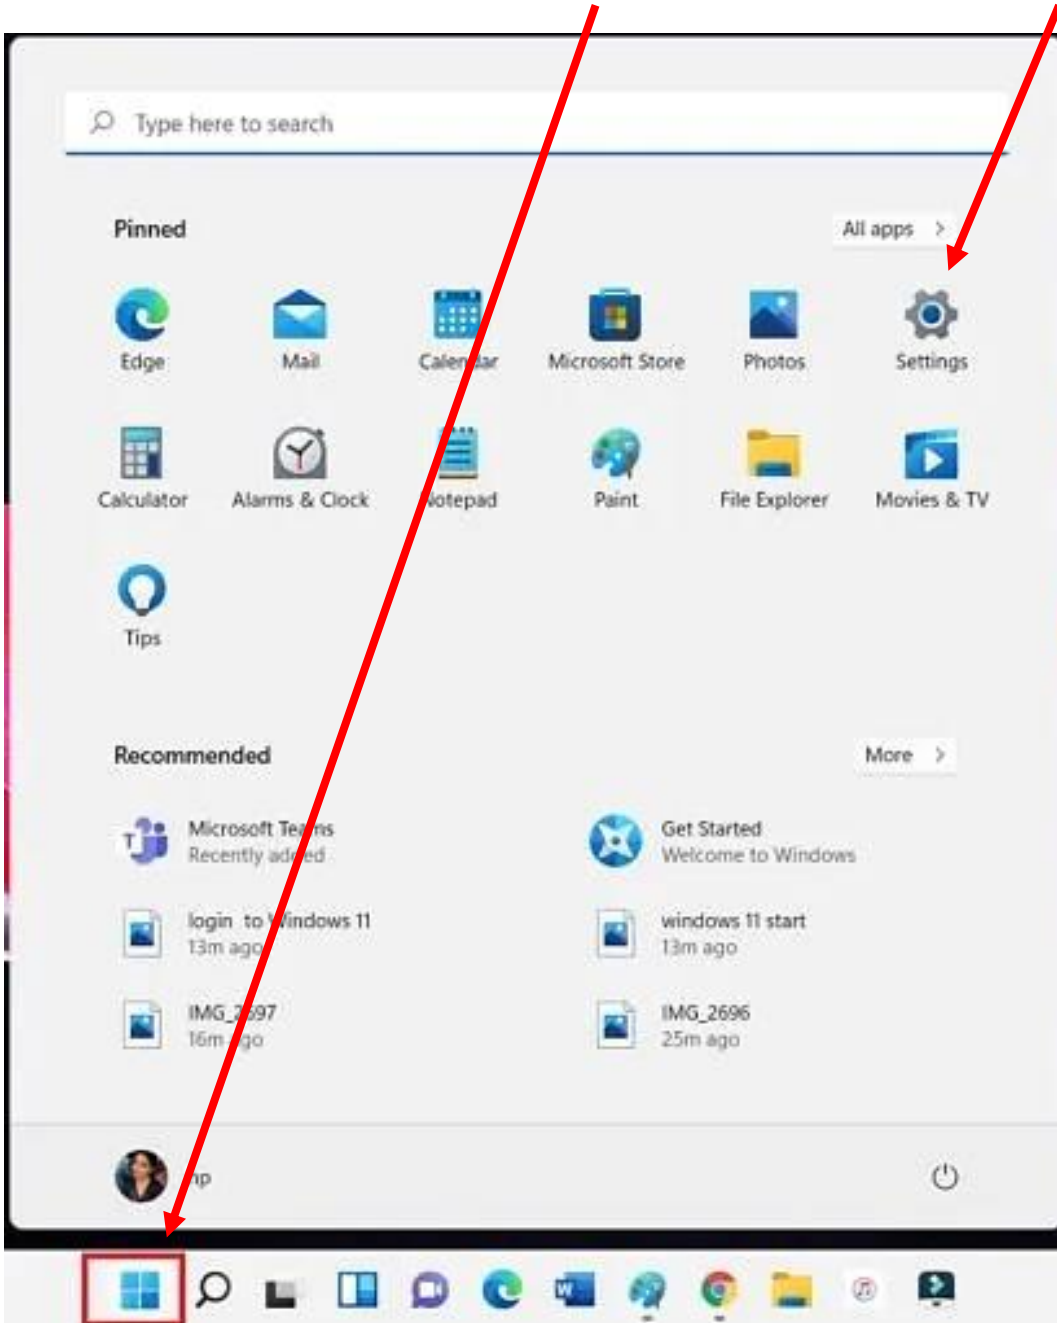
Type here to search

Pinned

All apps >

Edge

Mail

Calen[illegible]ar

Microsoft Store

Photos

Settings

Calculator

Alarms & Clock

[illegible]otepad

Paint

File Explorer

Movies & TV

Tips

Recommended

More >

Microsoft Te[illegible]ns
Recently ad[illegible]ed

Get Started
Welcome to Windows

login to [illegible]indows 11
13m ag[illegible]

windows 11 start
13m ago

IMG_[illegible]97
16m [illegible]go

IMG_2696
25m ago

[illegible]p